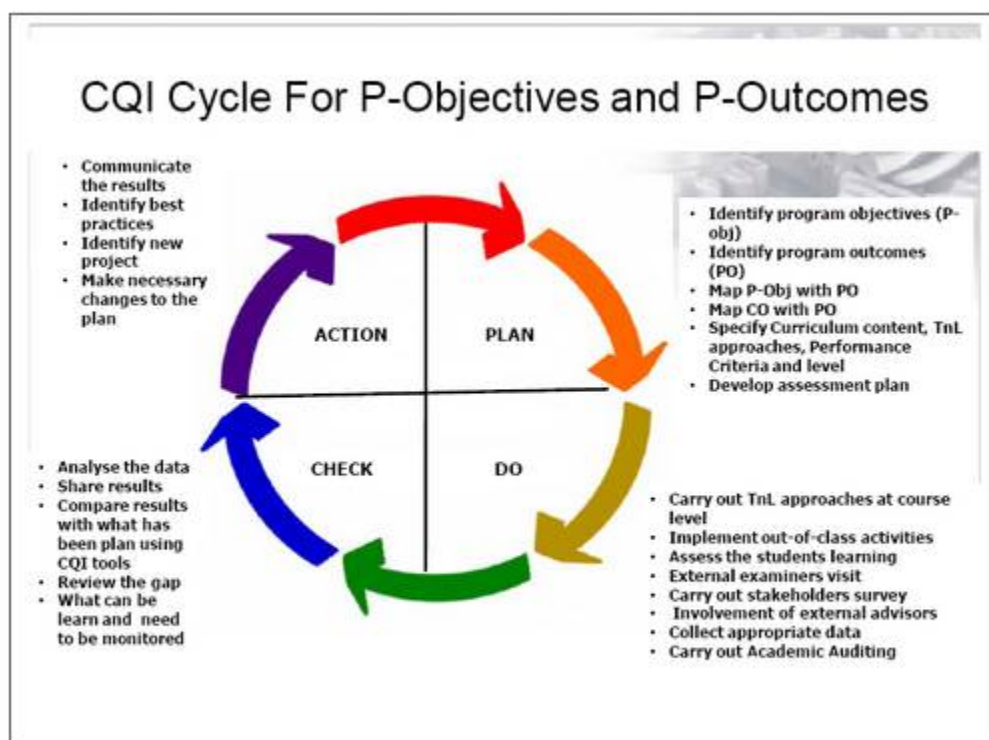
CQI Cycle For P-Objectives and P-Outcomes

- Communicate the results
- Identify best practices
- Identify new project
- Make necessary changes to the plan

- Identify program objectives (P-obj)
- Identify program outcomes (PO)
- Map P-Obj with PO
- Map CO with PO
- Specify Curriculum content, TnL approaches, Performance Criteria and level
- Develop assessment plan

ACTION

PLAN

CHECK

DO

- Analyse the data
- Share results
- Compare results with what has been plan using CQI tools
- Review the gap
- What can be learn and need to be monitored

- Carry out TnL approaches at course level
- Implement out-of-class activities
- Assess the students learning
- External examiners visit
- Carry out stakeholders survey
- Involvement of external advisors
- Collect appropriate data
- Carry out Academic Auditing